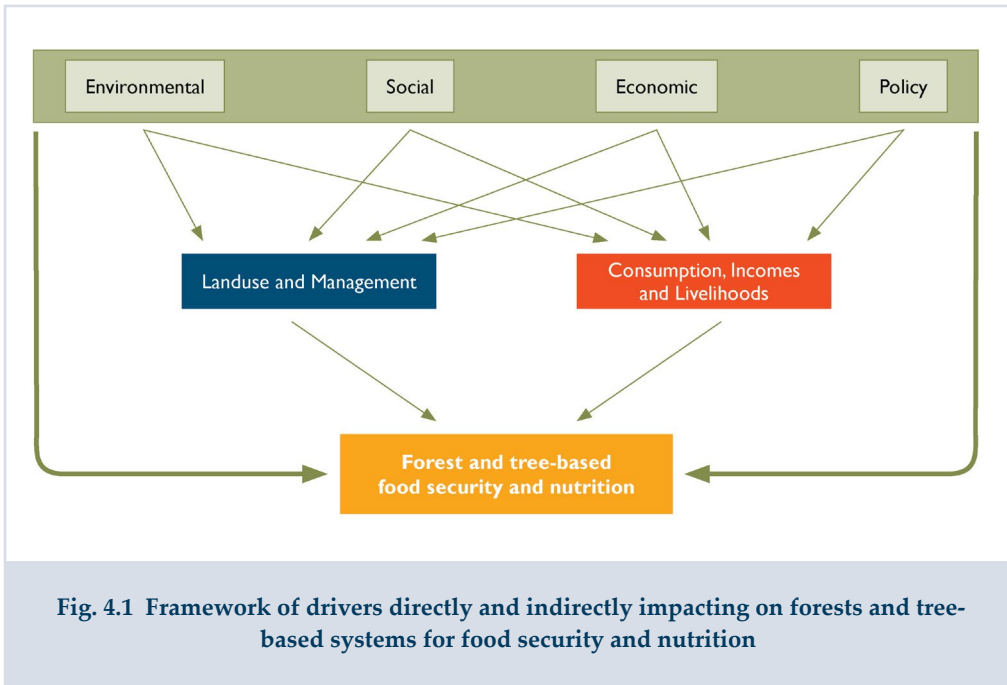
Environmental

Social

Economic

Policy

Landuse and Management

Consumption, Incomes and Livelihoods

Forest and tree-based food security and nutrition

Fig. 4.1 Framework of drivers directly and indirectly impacting on forests and tree-based systems for food security and nutrition